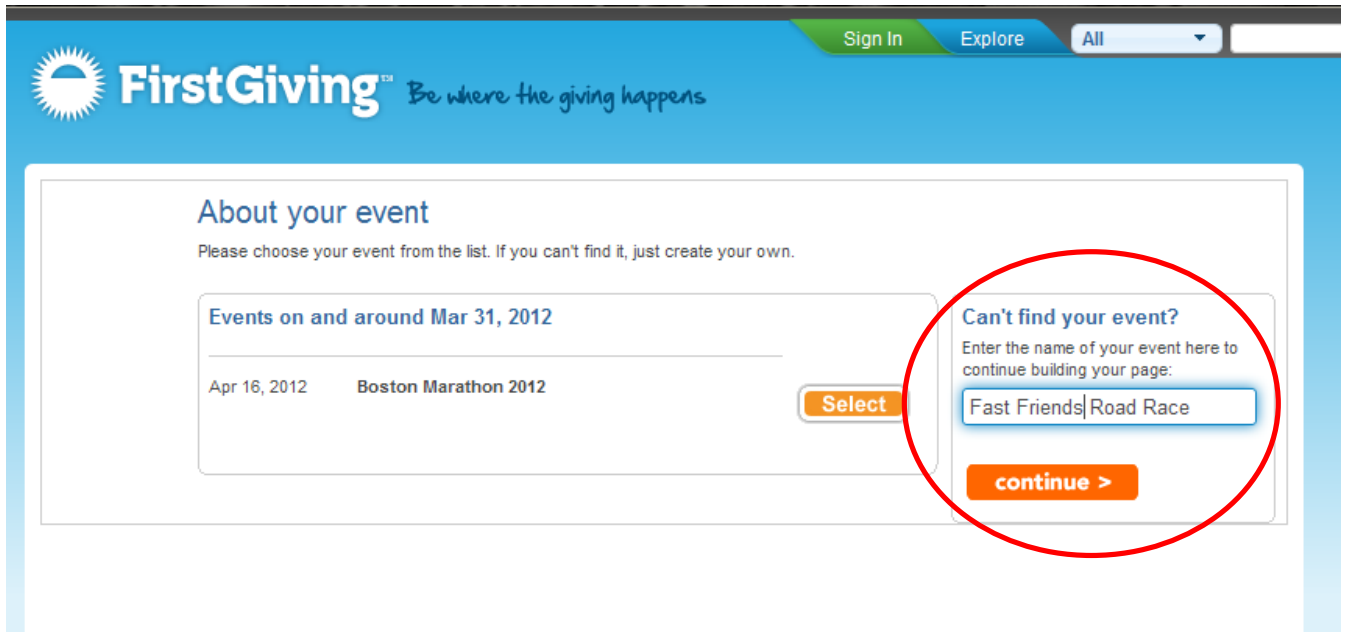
Sign In
Explore
All

FirstGiving℠ Be where the giving happens

About your event

Please choose your event from the list. If you can't find it, just create your own.

Events on and around Mar 31, 2012

Apr 16, 2012 Boston Marathon 2012

Select

Can't find your event?

Enter the name of your event here to continue building your page:

Fast Friends Road Race

continue >